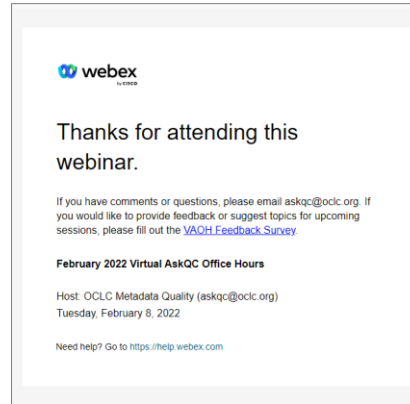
webex
by cisco

Thanks for attending this webinar.

If you have comments or questions, please email askqc@oclc.org. If you would like to provide feedback or suggest topics for upcoming sessions, please fill out the VAOH Feedback Survey.

February 2022 Virtual AskQC Office Hours

Host: OCLC Metadata Quality (askqc@oclc.org)
Tuesday, February 8, 2022

Need help? Go to https://help.webex.com